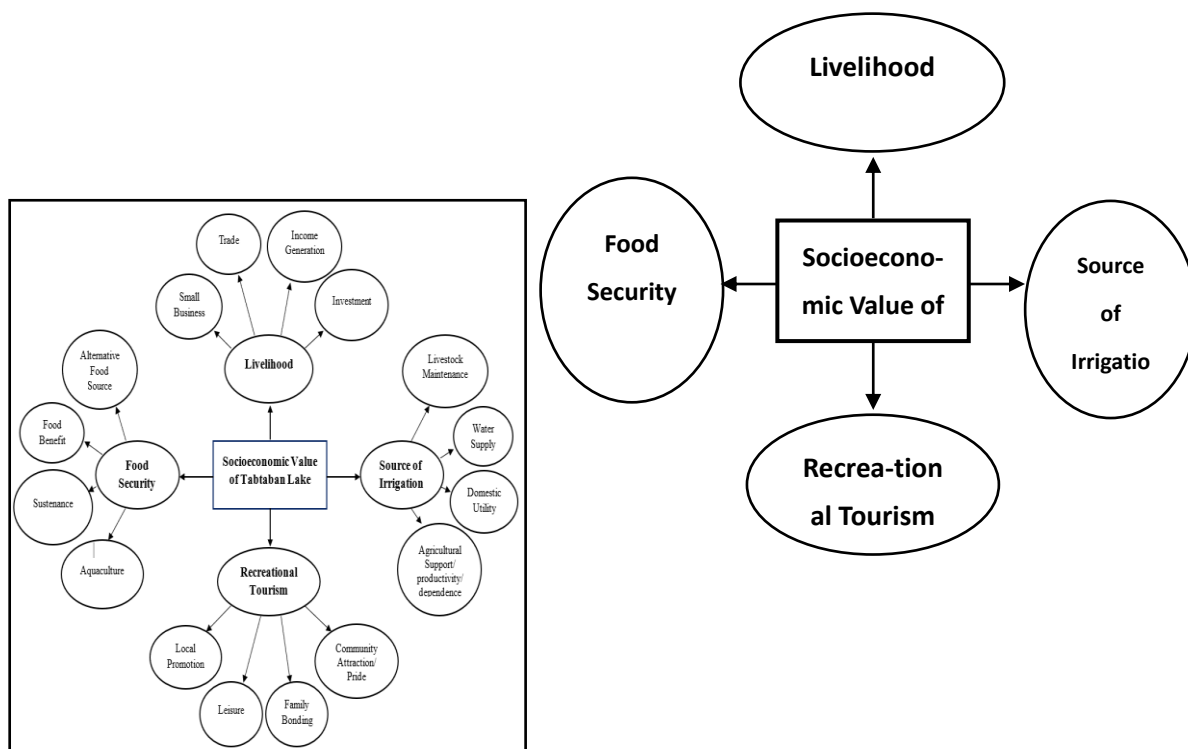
Trade

Income Generation

Small Business

Investment

Livelihood

Alternative Food Source

Livestock Maintenance

Food Benefit

Water Supply

Food Security

Socioeconomic Value of Tabtaban Lake

Source of Irrigation

Sustenance

Domestic Utility

Aquaculture

Agricultural Support/ productivity/ dependence

Recreational Tourism

Local Promotion

Community Attraction/ Pride

Leisure

Family Bonding

Livelihood

Food Security

Socioecono-mic Value of

Source of Irrigatio

Recrea-tion al Tourism